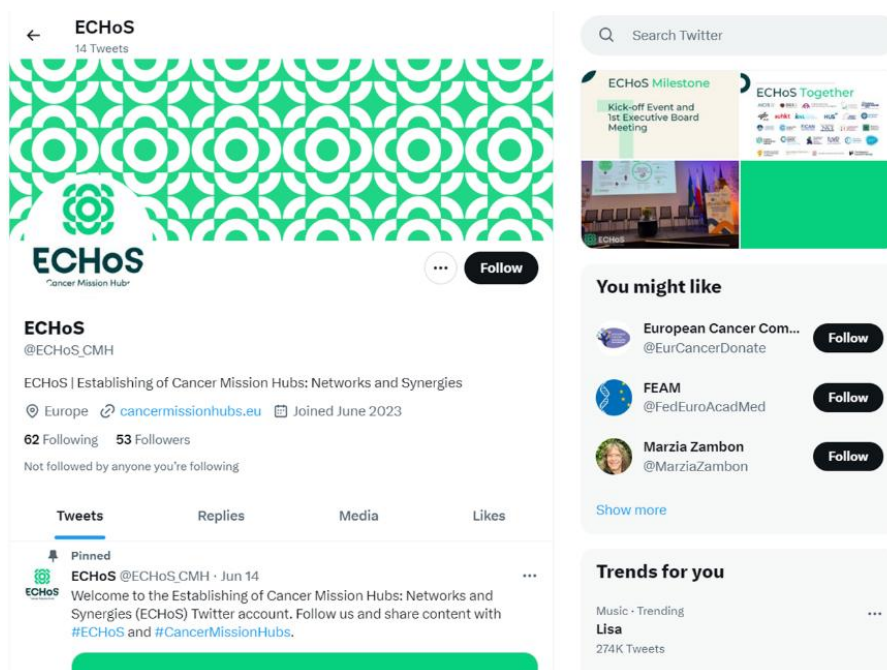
ECHoS
14 Tweets

ECHoS
Cancer Mission Hubs

Follow

ECHoS
@ECHoS_CMH

ECHoS | Establishing of Cancer Mission Hubs: Networks and Synergies

Europe cancermissionhubs.eu Joined June 2023

62 Following 53 Followers

Not followed by anyone you're following

Tweets Replies Media Likes

Pinned

ECHoS @ECHoS_CMH · Jun 14
Welcome to the Establishing of Cancer Mission Hubs: Networks and Synergies (ECHoS) Twitter account. Follow us and share content with #ECHoS and #CancerMissionHubs.

Search Twitter

ECHoS Milestone
Kick-off Event and 1st Executive Board Meeting

ECHoS Together

ECHoS

You might like

European Cancer Com...
@EurCancerDonate
Follow

FEAM
@FedEuroAcadMed
Follow

Marzia Zambon
@MarziaZambon
Follow

Show more

Trends for you

Music · Trending
Lisa
274K Tweets